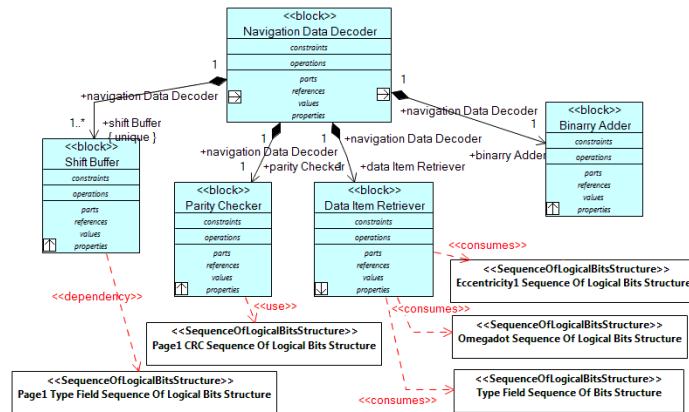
<<block>>
Navigation Data Decoder
constraints
operations
parts
references
values
properties

1
+navigation Data Decoder
1..*
+shift Buffer
{ unique }

1
+navigation Data Decoder

<<block>>
Binarry Adder
constraints
operations
parts
references
values
properties

1
+binarry Adder

1
+navigation Data Decoder
1
+parity Checker

1
+navigation Data Decoder
+data Item Retriever

<<block>>
Shift Buffer
constraints
operations
parts
references
values
properties

<<block>>
Parity Checker
constraints
operations
parts
references
values
properties

<<block>>
Data Item Retriever
constraints
operations
parts
references
values
properties

<<consumes>>
<<SequenceOfLogicalBitsStructure>>
Eccentricity1 Sequence Of Logical Bits Structure

<<dependency>>
<<use>>
<<consumes>>

<<SequenceOfLogicalBitsStructure>>
Page1 CRC Sequence Of Logical Bits Structure

<<SequenceOfLogicalBitsStructure>>
Omegadot Sequence Of Logical Bits Structure

<<SequenceOfLogicalBitsStructure>>
Page1 Type Field Sequence Of Logical Bits Structure

<<consumes>>
<<SequenceOfLogicalBitsStructure>>
Type Field Sequence Of Logical Bits Structure